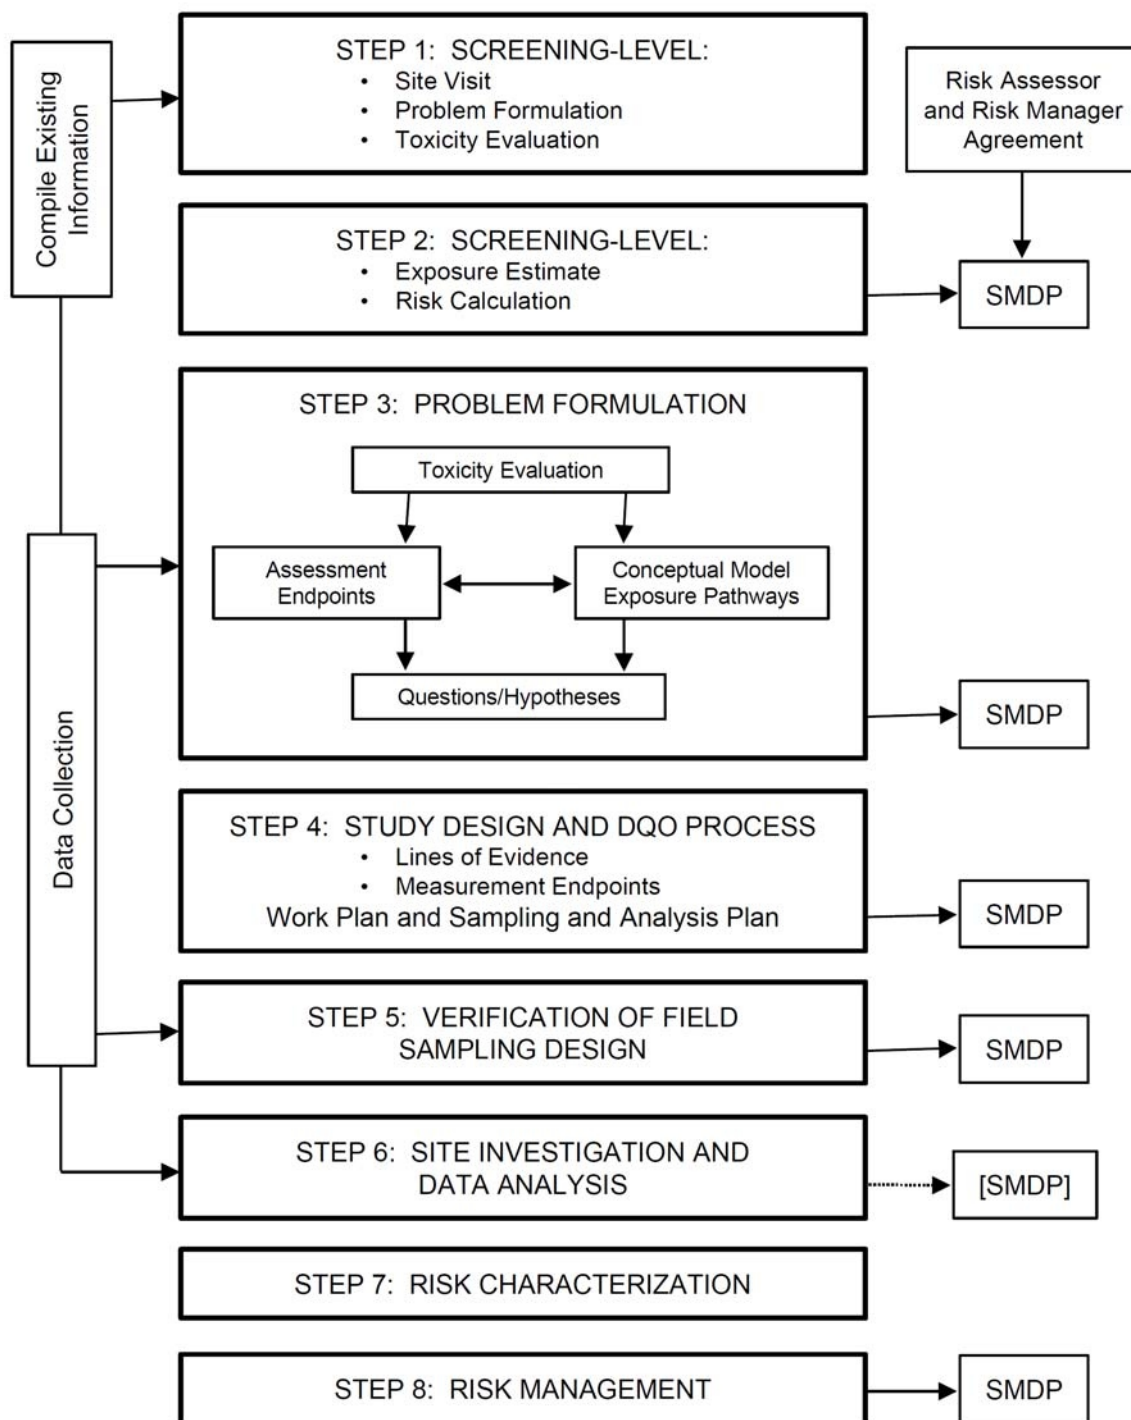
Compile Existing Information

STEP 1: SCREENING-LEVEL:
• Site Visit
• Problem Formulation
• Toxicity Evaluation

Risk Assessor and Risk Manager Agreement

STEP 2: SCREENING-LEVEL:
• Exposure Estimate
• Risk Calculation

SMDP

STEP 3: PROBLEM FORMULATION

Toxicity Evaluation

Assessment Endpoints

Conceptual Model Exposure Pathways

Questions/Hypotheses

SMDP

Data Collection

STEP 4: STUDY DESIGN AND DQO PROCESS
• Lines of Evidence
• Measurement Endpoints
Work Plan and Sampling and Analysis Plan

SMDP

STEP 5: VERIFICATION OF FIELD SAMPLING DESIGN

SMDP

STEP 6: SITE INVESTIGATION AND DATA ANALYSIS

[SMDP]

STEP 7: RISK CHARACTERIZATION

STEP 8: RISK MANAGEMENT

SMDP